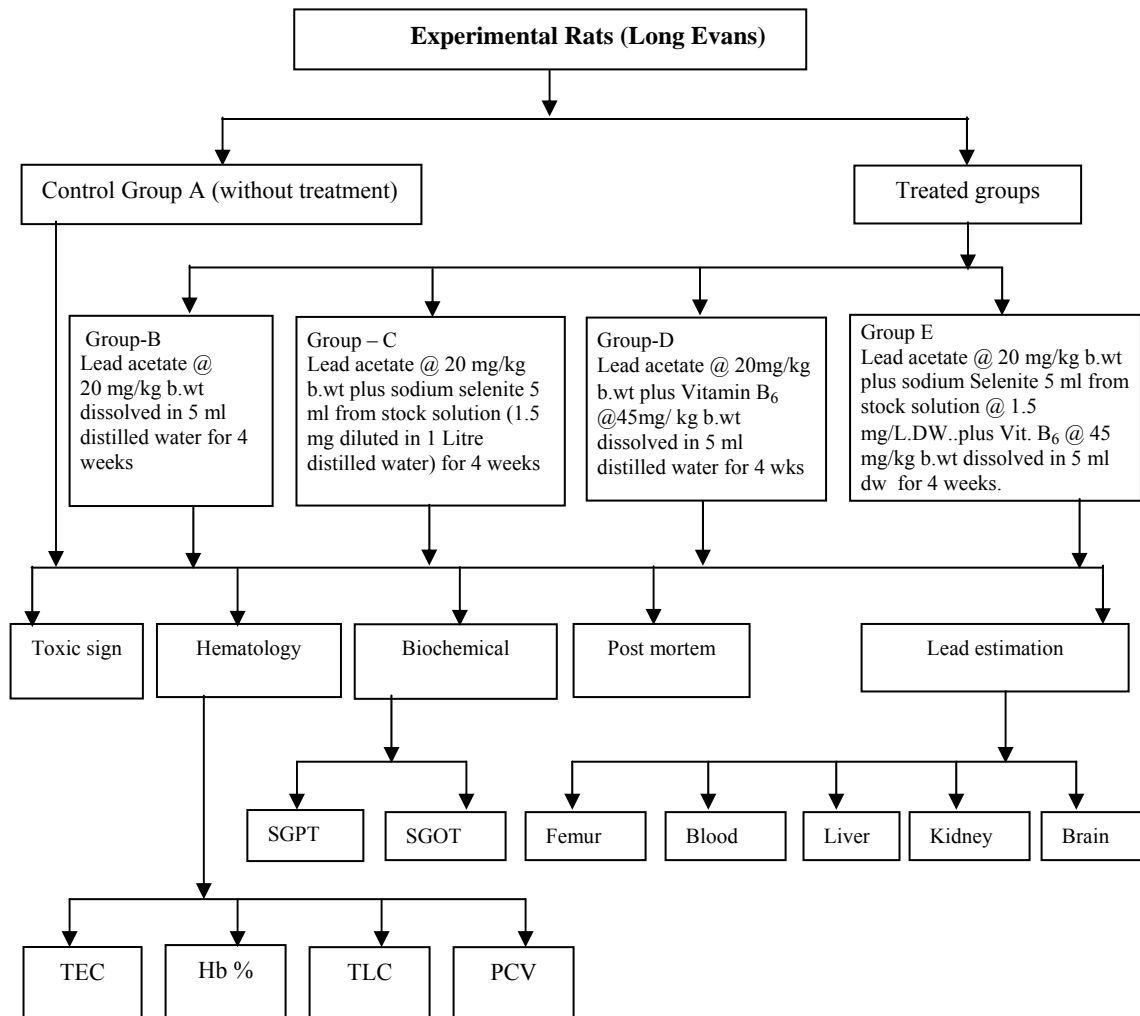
Experimental Rats (Long Evans)

Control Group A (without treatment)

Treated groups

Group-B
Lead acetate @ 20 mg/kg b.wt dissolved in 5 ml distilled water for 4 weeks

Group – C
Lead acetate @ 20 mg/kg b.wt plus sodium selenite 5 ml from stock solution (1.5 mg diluted in 1 Litre distilled water) for 4 weeks

Group-D
Lead acetate @ 20mg/kg b.wt plus Vitamin $B_6$ @45mg/ kg b.wt dissolved in 5 ml distilled water for 4 wks

Group E
Lead acetate @ 20 mg/kg b.wt plus sodium Selenite 5 ml from stock solution @ 1.5 mg/L.DW..plus Vit. $B_6$ @ 45 mg/kg b.wt dissolved in 5 ml dw for 4 weeks.

Toxic sign

Hematology

Biochemical

Post mortem

Lead estimation

SGPT

SGOT

Femur

Blood

Liver

Kidney

Brain

TEC

Hb %

TLC

PCV